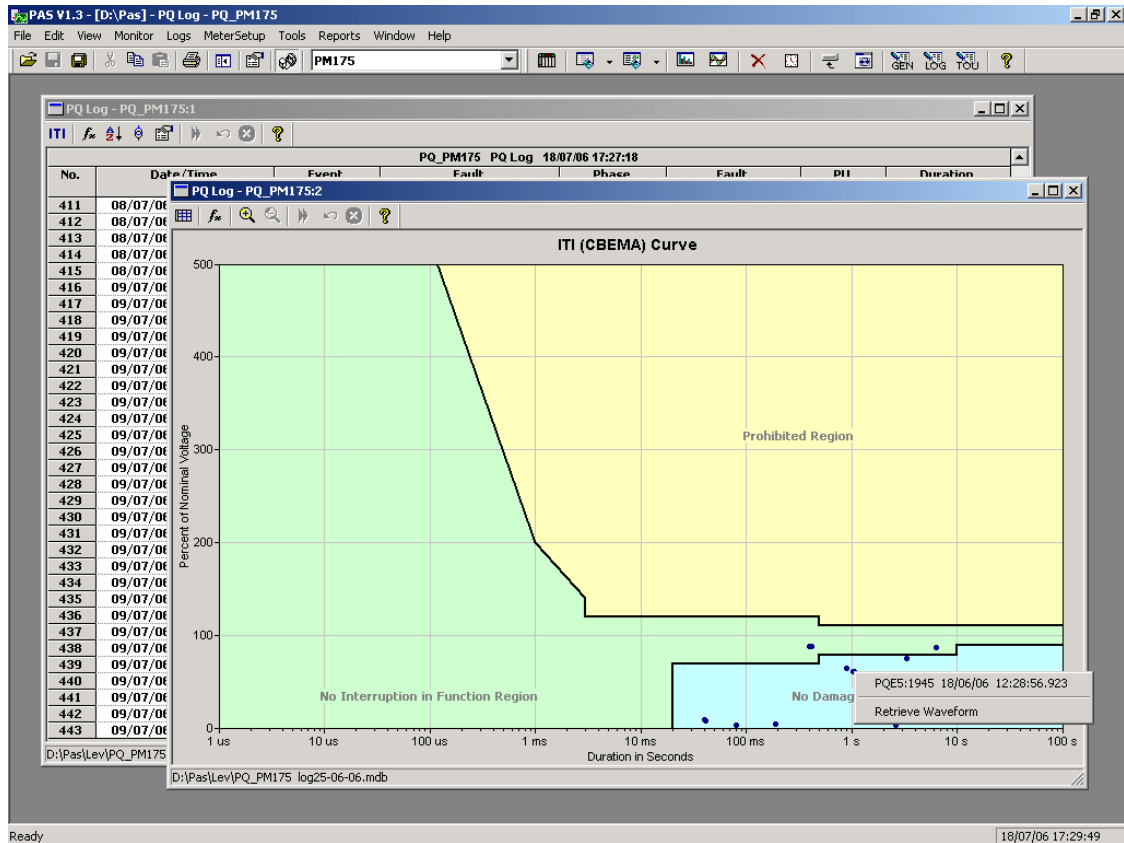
PAS V1.3 - [D:\Pas] - PQ Log - PQ_PM175

File Edit View Monitor Logs MeterSetup Tools Reports Window Help

PM175

GEN LOG TOU

PQ Log - PQ_PM175:1

ITI

PQ_PM175 PQ Log 18/07/06 17:27:18

| No. | Date/Time | Event | Fault | Phase | Fault | PU | Duration |
|---|---|---|---|---|---|---|---|
| 411 | 08/07/06 | | | | | | |
| 412 | 08/07/06 | | | | | | |
| 413 | 08/07/06 | | | | | | |
| 414 | 08/07/06 | | | | | | |
| 415 | 08/07/06 | | | | | | |
| 416 | 09/07/06 | | | | | | |
| 417 | 09/07/06 | | | | | | |
| 418 | 09/07/06 | | | | | | |
| 419 | 09/07/06 | | | | | | |
| 420 | 09/07/06 | | | | | | |
| 421 | 09/07/06 | | | | | | |
| 422 | 09/07/06 | | | | | | |
| 423 | 09/07/06 | | | | | | |
| 424 | 09/07/06 | | | | | | |
| 425 | 09/07/06 | | | | | | |
| 426 | 09/07/06 | | | | | | |
| 427 | 09/07/06 | | | | | | |
| 428 | 09/07/06 | | | | | | |
| 429 | 09/07/06 | | | | | | |
| 430 | 09/07/06 | | | | | | |
| 431 | 09/07/06 | | | | | | |
| 432 | 09/07/06 | | | | | | |
| 433 | 09/07/06 | | | | | | |
| 434 | 09/07/06 | | | | | | |
| 435 | 09/07/06 | | | | | | |
| 436 | 09/07/06 | | | | | | |
| 437 | 09/07/06 | | | | | | |
| 438 | 09/07/06 | | | | | | |
| 439 | 09/07/06 | | | | | | |
| 440 | 09/07/06 | | | | | | |
| 441 | 09/07/06 | | | | | | |
| 442 | 09/07/06 | | | | | | |
| 443 | 09/07/06 | | | | | | |

D:\Pas\Lev\PQ_PM175

PQ Log - PQ_PM175:2

ITI (CBEMA) Curve

500
400
300
200
100
0

Percent of Nominal Voltage

Prohibited Region

No Interruption in Function Region

No Damag

PQE5:1945 18/06/06 12:28:56.923

Retrieve Waveform

1 us 10 us 100 us 1 ms 10 ms 100 ms 1 s 10 s 100 s

Duration in Seconds

D:\Pas\Lev\PQ_PM175 log25-06-06.mdb

Ready

18/07/06 17:29:49